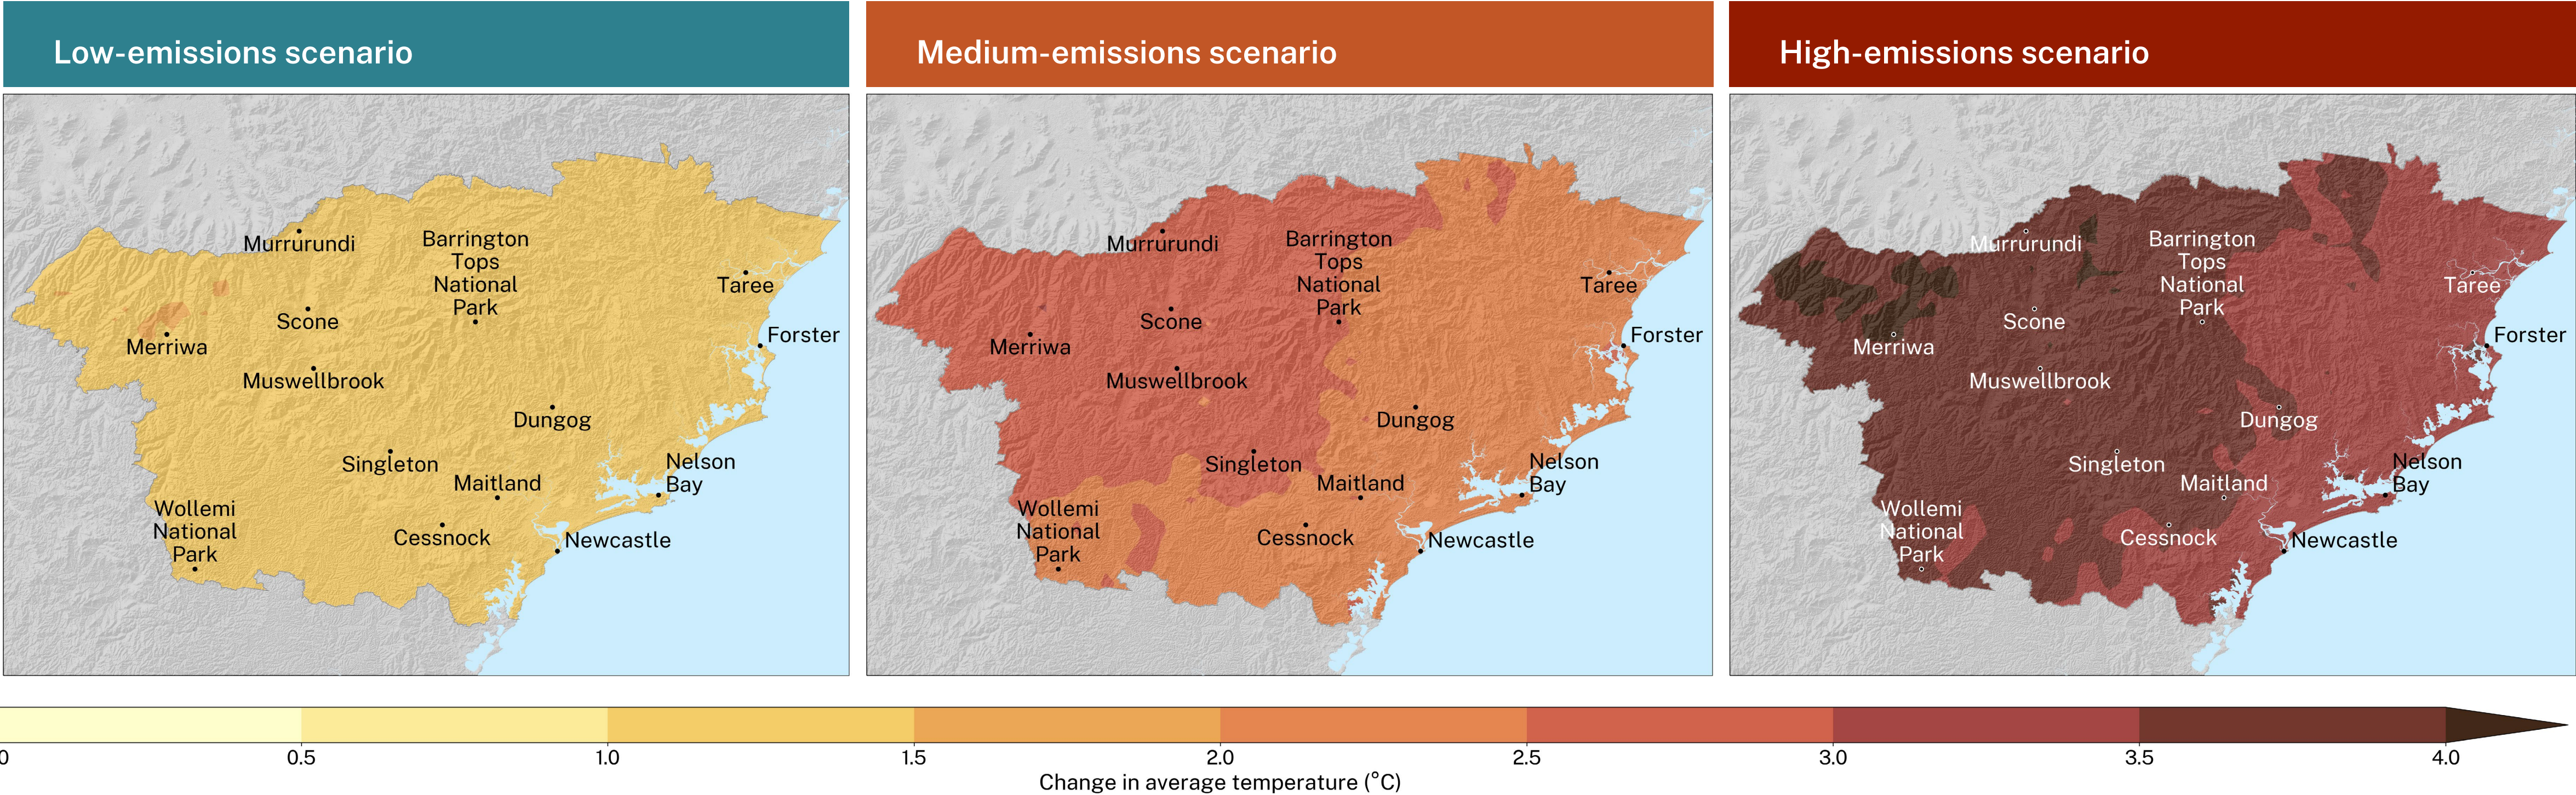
Low-emissions scenario

Murrurundi
Barrington Tops National Park
Taree
Forster
Scone
Merriwa
Muswellbrook
Dungog
Singleton
Nelson Bay
Maitland
Wollemi National Park
Cessnock
Newcastle

Medium-emissions scenario

Murrurundi
Barrington Tops National Park
Taree
Forster
Scone
Merriwa
Muswellbrook
Dungog
Singleton
Nelson Bay
Maitland
Wollemi National Park
Cessnock
Newcastle

High-emissions scenario

Murrurundi
Barrington Tops National Park
Taree
Forster
Scone
Merriwa
Muswellbrook
Dungog
Singleton
Nelson Bay
Maitland
Wollemi National Park
Cessnock
Newcastle

0 0.5 1.0 1.5 2.0 2.5 3.0 3.5 4.0
Change in average temperature (°C)